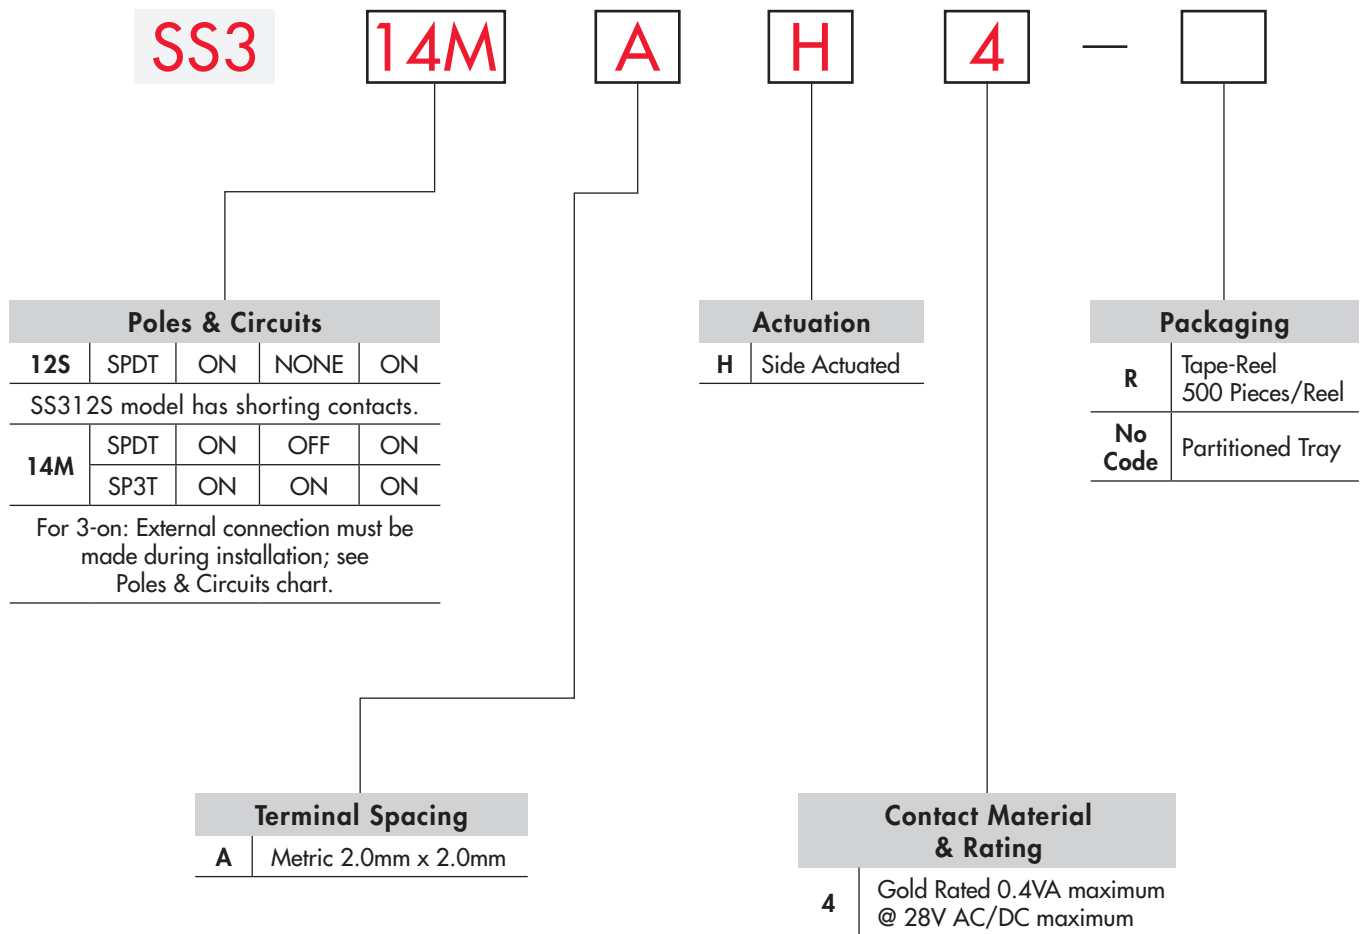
SS3 14M A H 4 —

Poles & Circuits

| 12S | SPDT | ON | NONE | ON |
|---|---|---|---|---|

SS312S model has shorting contacts.

| 14M | SPDT | ON | OFF | ON |
|---|---|---|---|---|
| | SP3T | ON | ON | ON |

For 3-on: External connection must be made during installation; see Poles & Circuits chart.

Actuation

| H | Side Actuated |
|---|---|

Packaging

| R | Tape-Reel 500 Pieces/Reel |
|---|---|
| No Code | Partitioned Tray |

Terminal Spacing

| A | Metric 2.0mm x 2.0mm |
|---|---|

Contact Material & Rating

| 4 | Gold Rated 0.4VA maximum @ 28V AC/DC maximum |
|---|---|